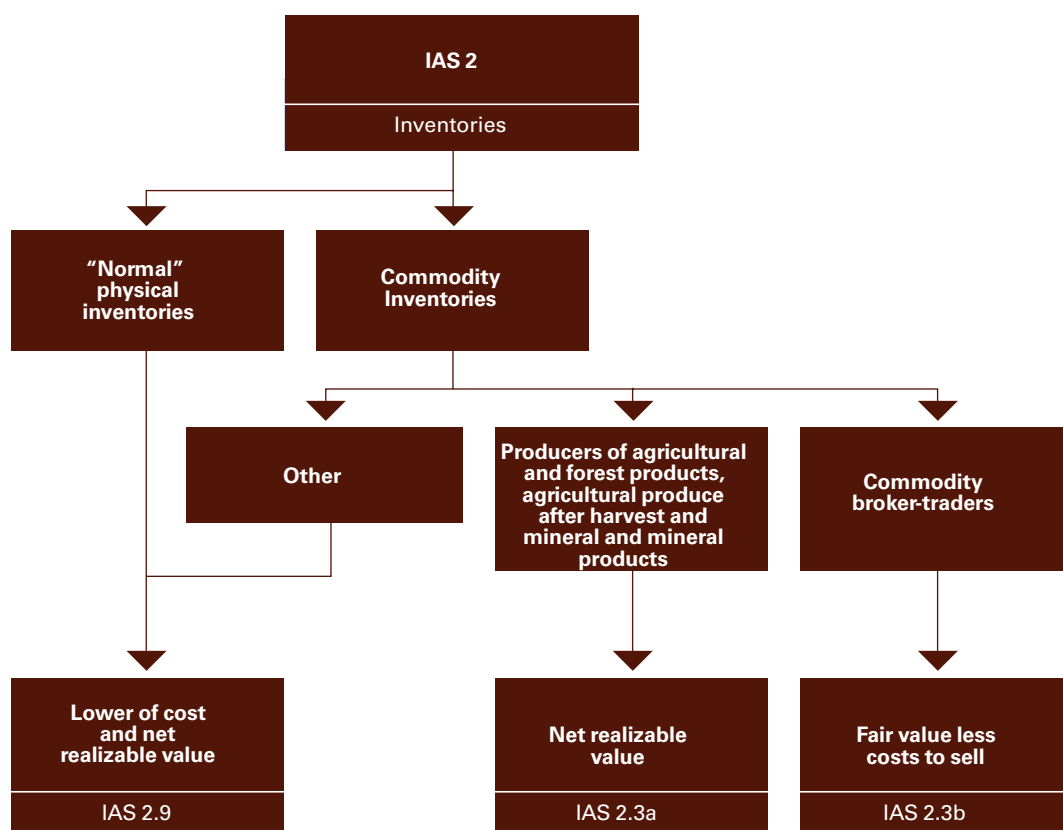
IAS 2

Inventories

“Normal” physical inventories

Commodity Inventories

Other

Producers of agricultural and forest products, agricultural produce after harvest and mineral and mineral products

Commodity broker-traders

Lower of cost and net realizable value

IAS 2.9

Net realizable value

IAS 2.3a

Fair value less costs to sell

IAS 2.3b